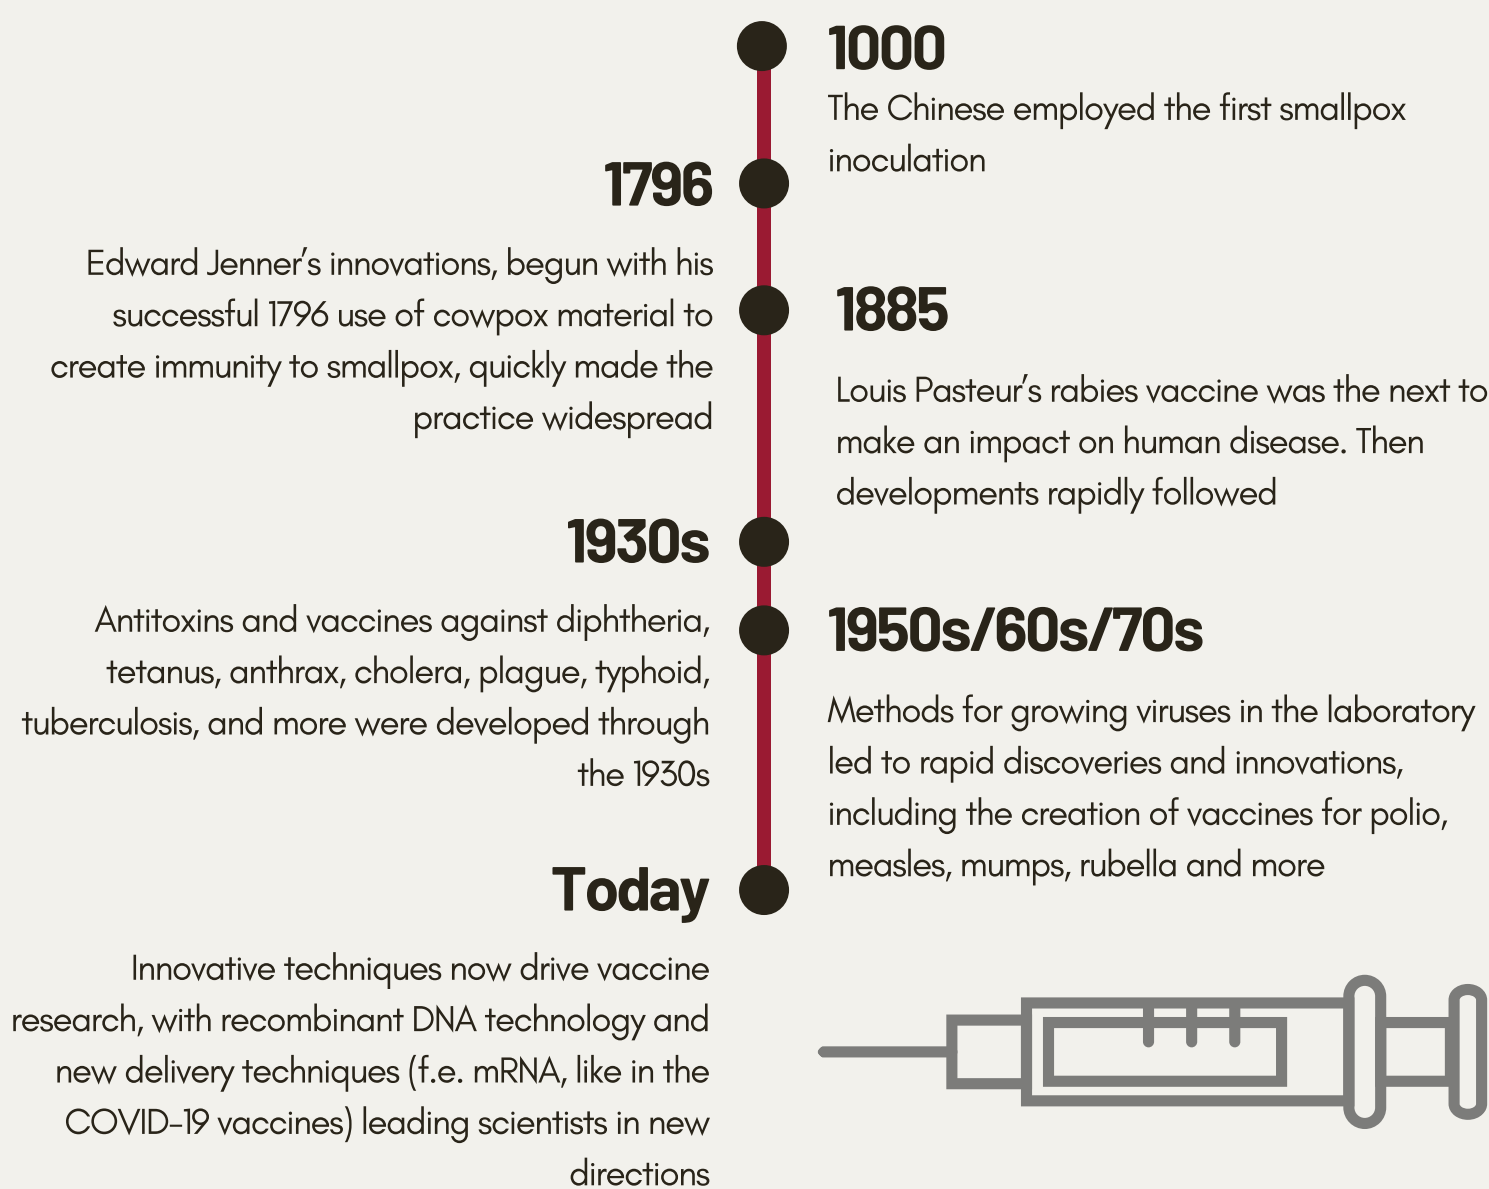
1000

The Chinese employed the first smallpox inoculation

1796

Edward Jenner's innovations, begun with his successful 1796 use of cowpox material to create immunity to smallpox, quickly made the practice widespread

1885

Louis Pasteur's rabies vaccine was the next to make an impact on human disease. Then developments rapidly followed

1930s

Antitoxins and vaccines against diphtheria, tetanus, anthrax, cholera, plague, typhoid, tuberculosis, and more were developed through the 1930s

1950s/60s/70s

Methods for growing viruses in the laboratory led to rapid discoveries and innovations, including the creation of vaccines for polio, measles, mumps, rubella and more

Today

Innovative techniques now drive vaccine research, with recombinant DNA technology and new delivery techniques (f.e. mRNA, like in the COVID-19 vaccines) leading scientists in new directions